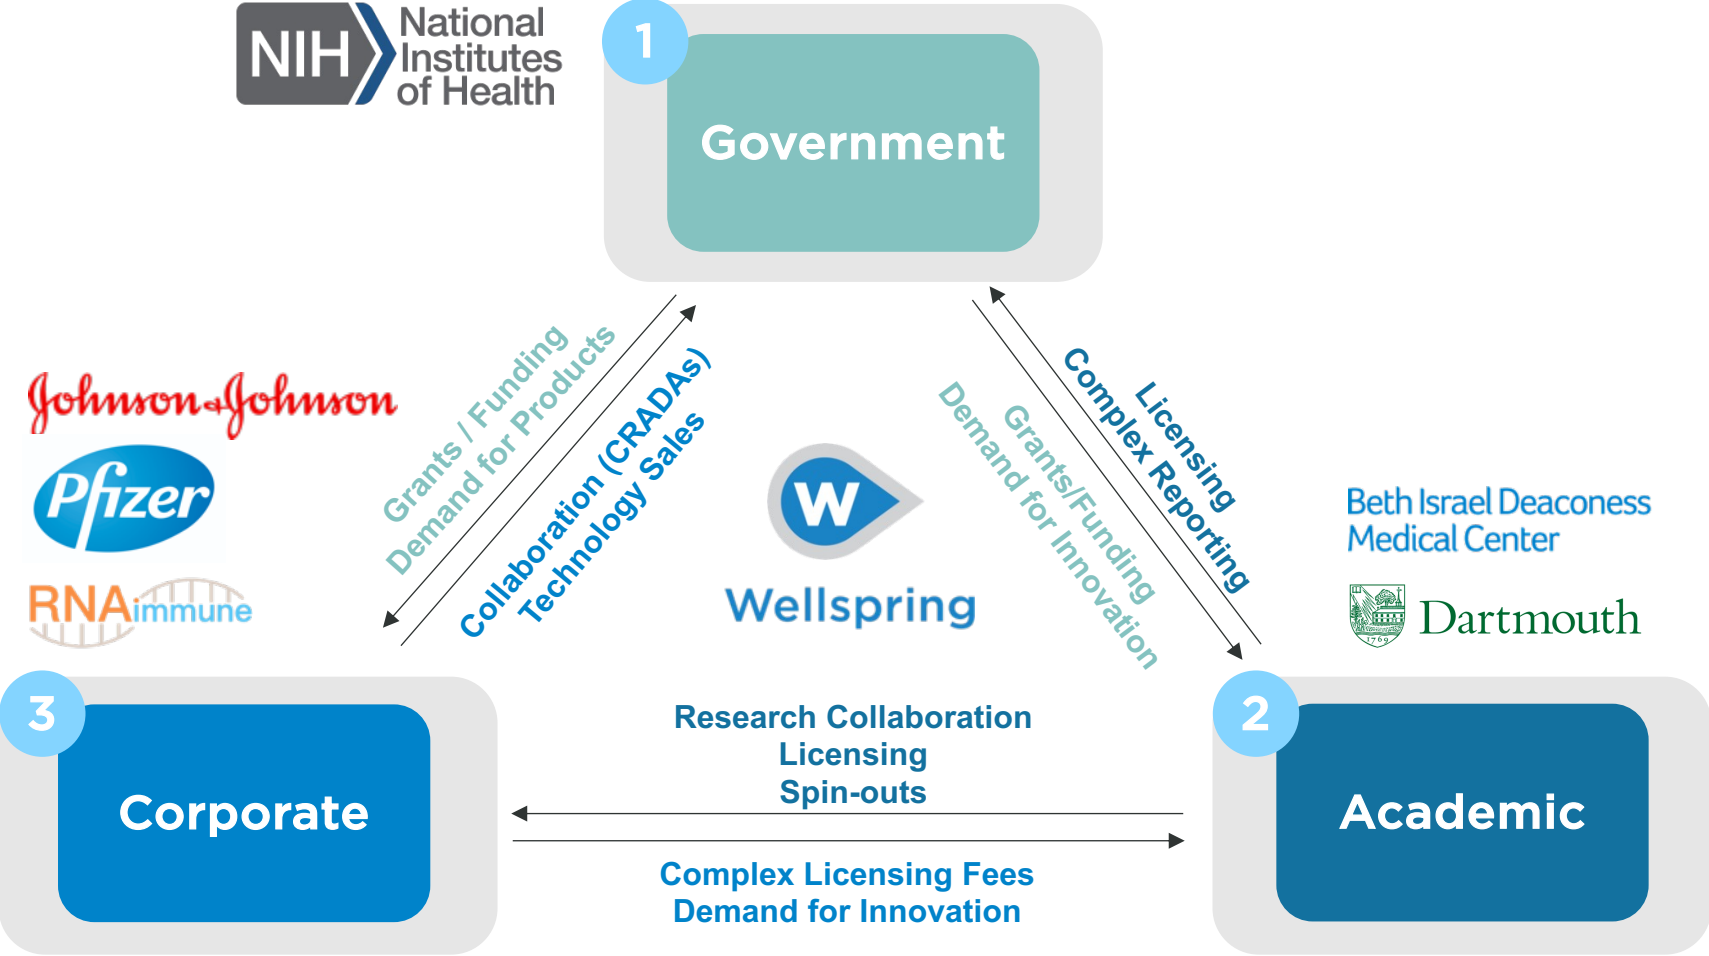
NIH National Institutes of Health

1

Government

Johnson & Johnson

Pfizer

RNAimmune

Grants / Funding
Demand for Products

Collaboration (CRADAs)
Technology Sales

W

Wellspring

Demand for Innovation
Grants/Funding

Licensing
Complex Reporting

Beth Israel Deaconess Medical Center

Dartmouth

3

Corporate

Research Collaboration
Licensing
Spin-outs

Complex Licensing Fees
Demand for Innovation

2

Academic